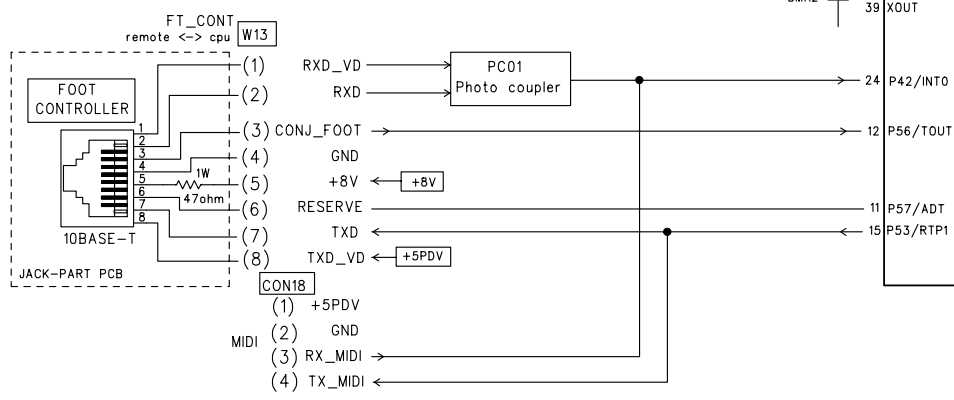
CMM2
39 XOUT

FT_CONT
remote <-> cpu W13

FOOT CONTROLLER

1
2
3
4
5
6
7
8

1W
47ohm

10BASE-T

JACK-PART PCB

(1) RXD_VD
(2) RXD
(3) CONJ_FOOT
(4) GND
(5) +8V
(6) RESERVE
(7) TXD
(8) TXD_VD

+8V
+5PDV

PC01
Photo coupler

24 P42/INT0
12 P56/TOUT
11 P57/ADT
15 P53/RTP1

CON18
(1) +5PDV
(2) GND
MIDI
(3) RX_MIDI
(4) TX_MIDI